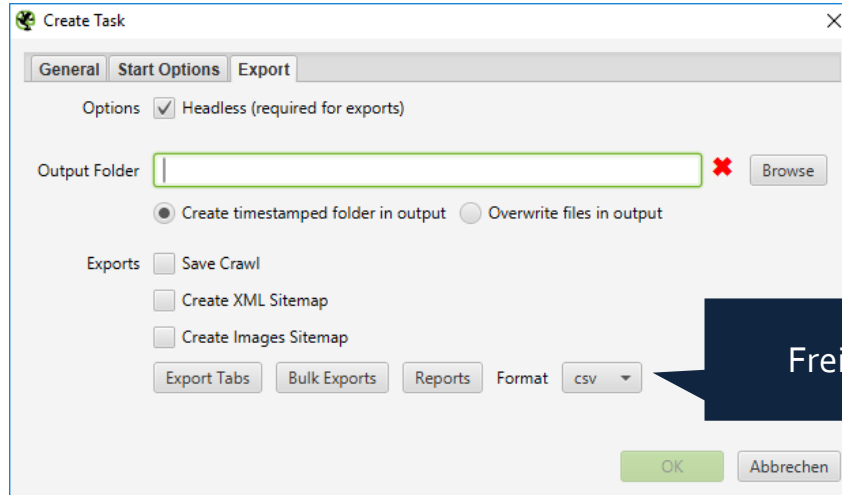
Create Task

General | Start Options | Export

Options Headless (required for exports)

Output Folder Browse

Create timestamped folder in output Overwrite files in output

Exports Save Crawl

Create XML Sitemap

Create Images Sitemap

Export Tabs Bulk Exports Reports Format csv

Frei

OK Abbrechen